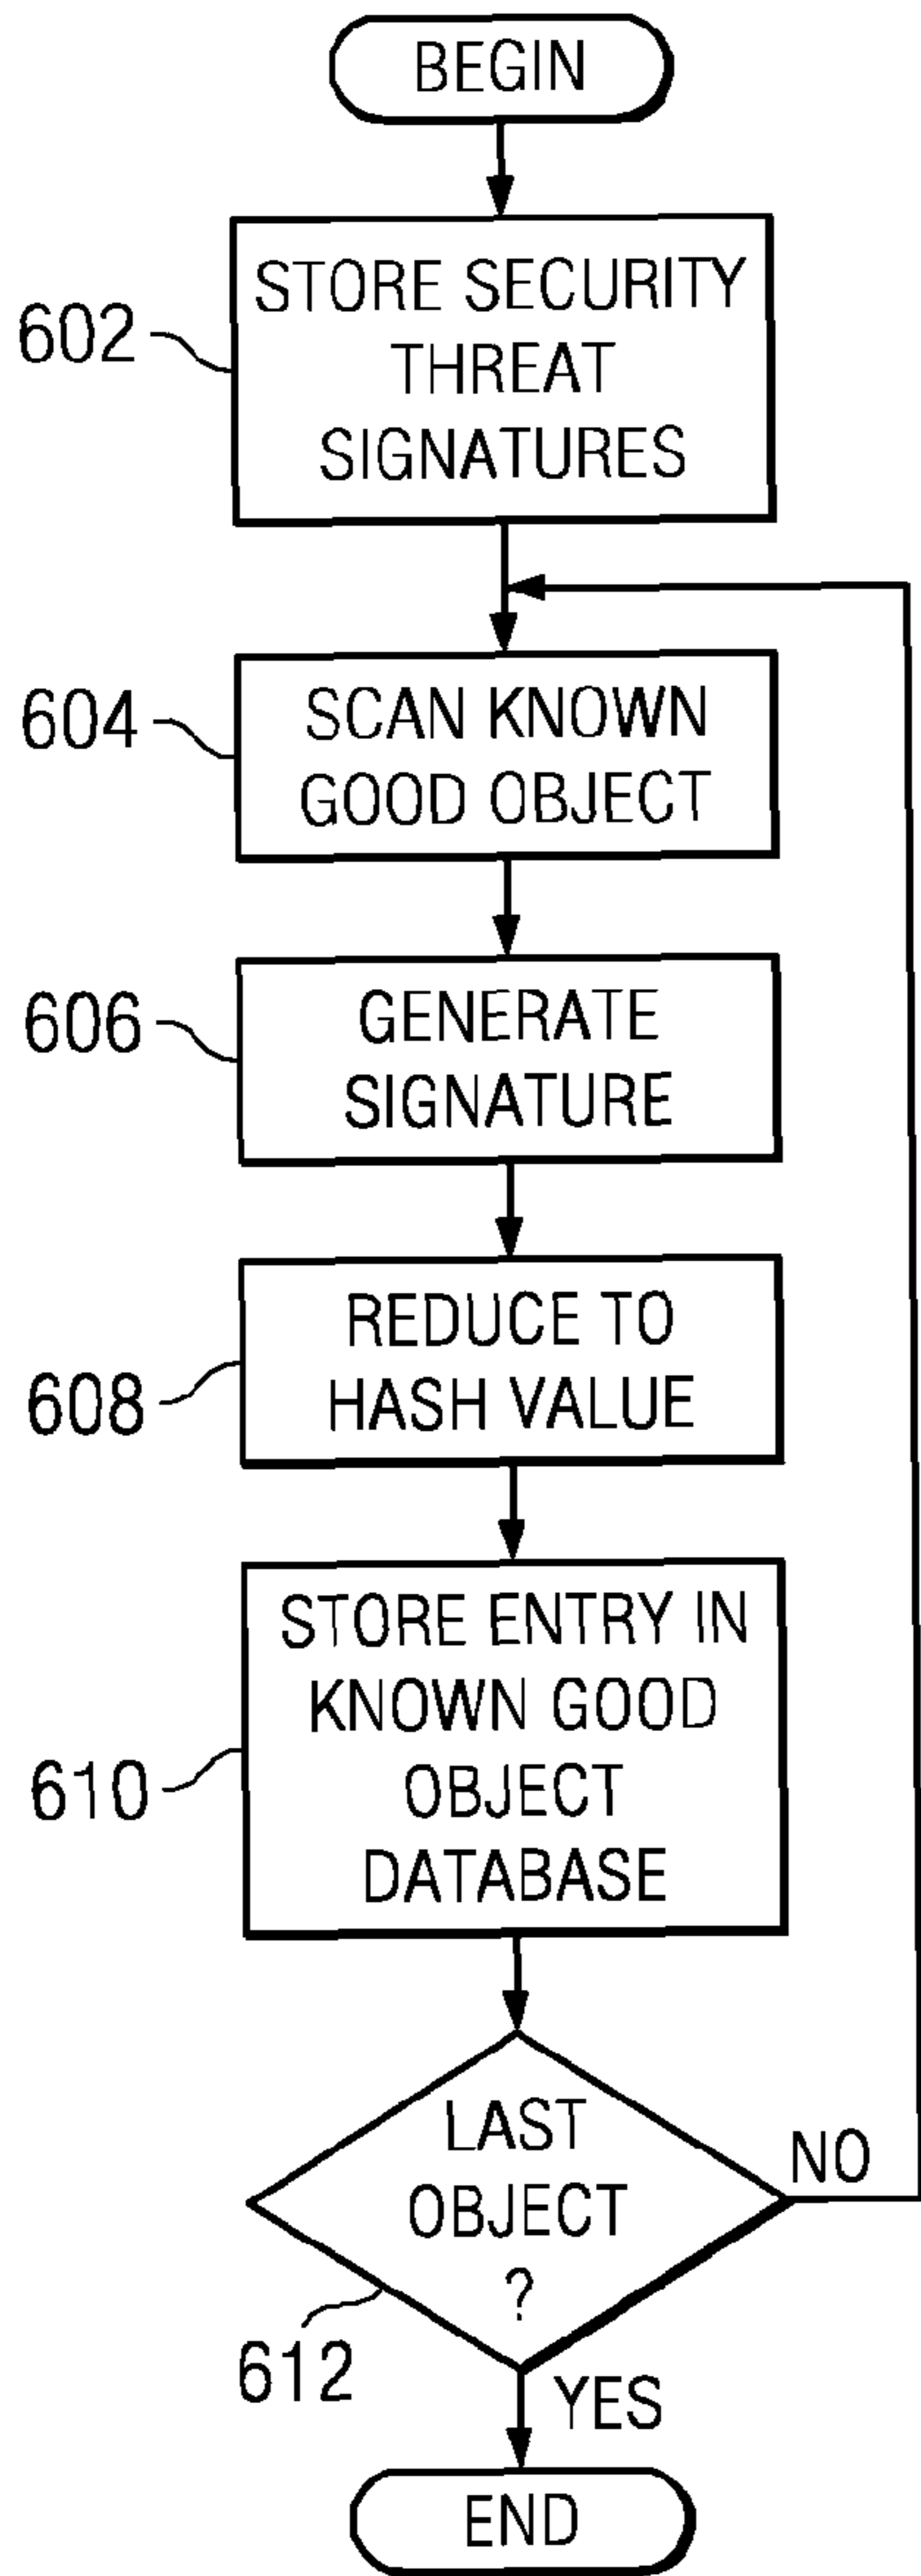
BEGIN

602 STORE SECURITY THREAT SIGNATURES

604 SCAN KNOWN GOOD OBJECT

606 GENERATE SIGNATURE

608 REDUCE TO HASH VALUE

610 STORE ENTRY IN KNOWN GOOD OBJECT DATABASE

LAST OBJECT ?

NO

612

YES

END